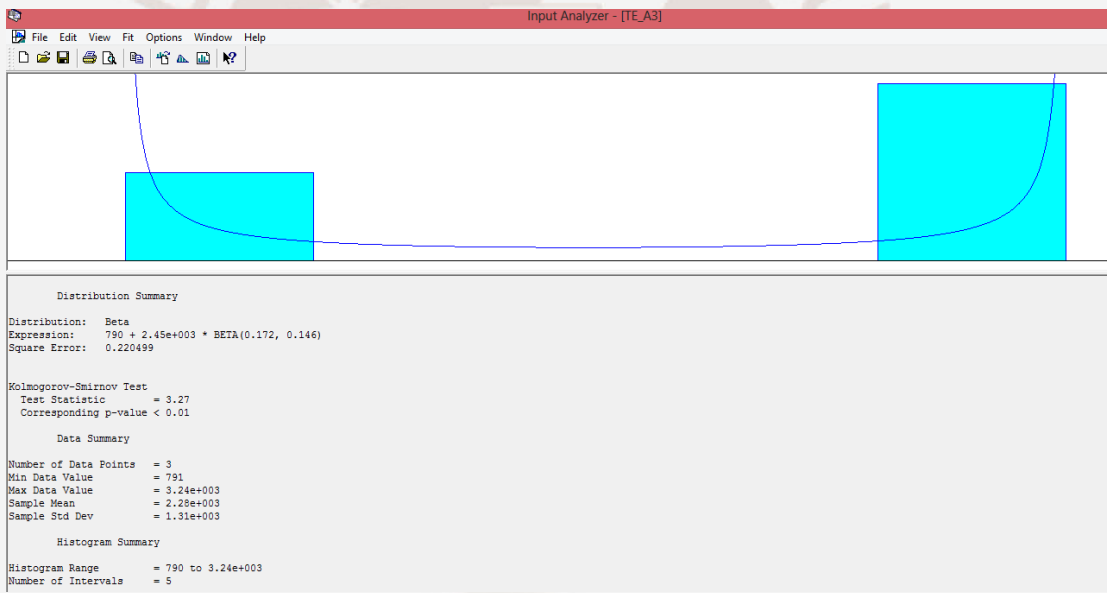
Input Analyzer - [TE_A3]

File Edit View Fit Options Window Help

Distribution Summary

Distribution: Beta
Expression: 790 + 2.45e+003 * BETA(0.172, 0.146)
Square Error: 0.220499

Kolmogorov-Smirnov Test
Test Statistic = 3.27
Corresponding p-value < 0.01

Data Summary

Number of Data Points = 3
Min Data Value = 791
Max Data Value = 3.24e+003
Sample Mean = 2.28e+003
Sample Std Dev = 1.31e+003

Histogram Summary

Histogram Range = 790 to 3.24e+003
Number of Intervals = 5